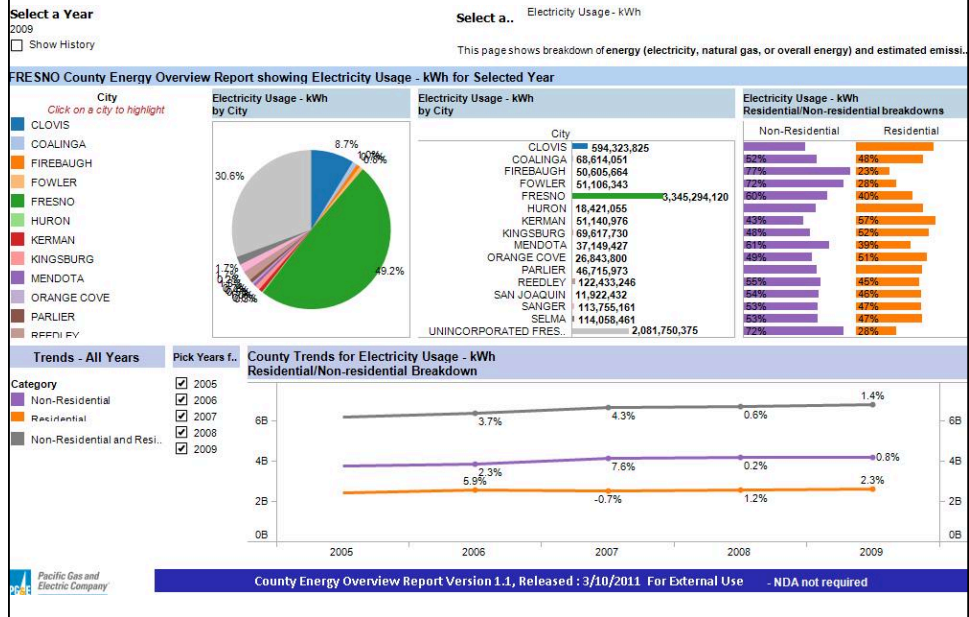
Select a Year
2009
☐ Show History

Select a.. Electricity Usage - kWh

This page shows breakdown of energy (electricity, natural gas, or overall energy) and estimated emissi..

FRESNO County Energy Overview Report showing Electricity Usage - kWh for Selected Year

City
Click on a city to highlight
CLOVIS
COALINGA
FIREBAUGH
FOWLER
FRESNO
HURON
KERMAN
KINGSBURG
MENDOTA
ORANGE COVE
PARLIER
REEDLEY

Electricity Usage - kWh
by City

8.7%
1.0%
0.8%
30.6%
1.7%
0.2%
49.2%

Electricity Usage - kWh
by City

City
| City | kWh |
|---|---|
| CLOVIS | 594,323,825 |
| COALINGA | 68,614,051 |
| FIREBAUGH | 50,605,664 |
| FOWLER | 51,106,343 |
| FRESNO | 3,345,294,120 |
| HURON | 18,421,055 |
| KERMAN | 51,140,976 |
| KINGSBURG | 69,617,730 |
| MENDOTA | 37,149,427 |
| ORANGE COVE | 26,843,800 |
| PARLIER | 46,715,973 |
| REEDLEY | 122,433,246 |
| SAN JOAQUIN | 11,922,432 |
| SANGER | 113,755,161 |
| SELMA | 114,058,461 |
| UNINCORPORATED FRES.. | 2,081,750,375 |

Electricity Usage - kWh
Residential/Non-residential breakdowns

| Non-Residential | Residential |
|---|---|
| | |
| 52% | 48% |
| 77% | 23% |
| 72% | 28% |
| 60% | 40% |
| | |
| 43% | 57% |
| 48% | 52% |
| 61% | 39% |
| 49% | 51% |
| | |
| 55% | 45% |
| 54% | 46% |
| 53% | 47% |
| 53% | 47% |
| 72% | 28% |

Trends - All Years

Category
Non-Residential
Residential
Non-Residential and Resi..

Pick Years f..
☑ 2005
☑ 2006
☑ 2007
☑ 2008
☑ 2009

County Trends for Electricity Usage - kWh
Residential/Non-residential Breakdown

6B
4B
2B
0B
3.7%
4.3%
0.6%
1.4%
2.3%
5.9%
7.6%
0.2%
0.8%
-0.7%
1.2%
2.3%
2005
2006
2007
2008
2009
6B
4B
2B
0B

Pacific Gas and Electric Company

County Energy Overview Report Version 1.1, Released : 3/10/2011 For External Use - NDA not required